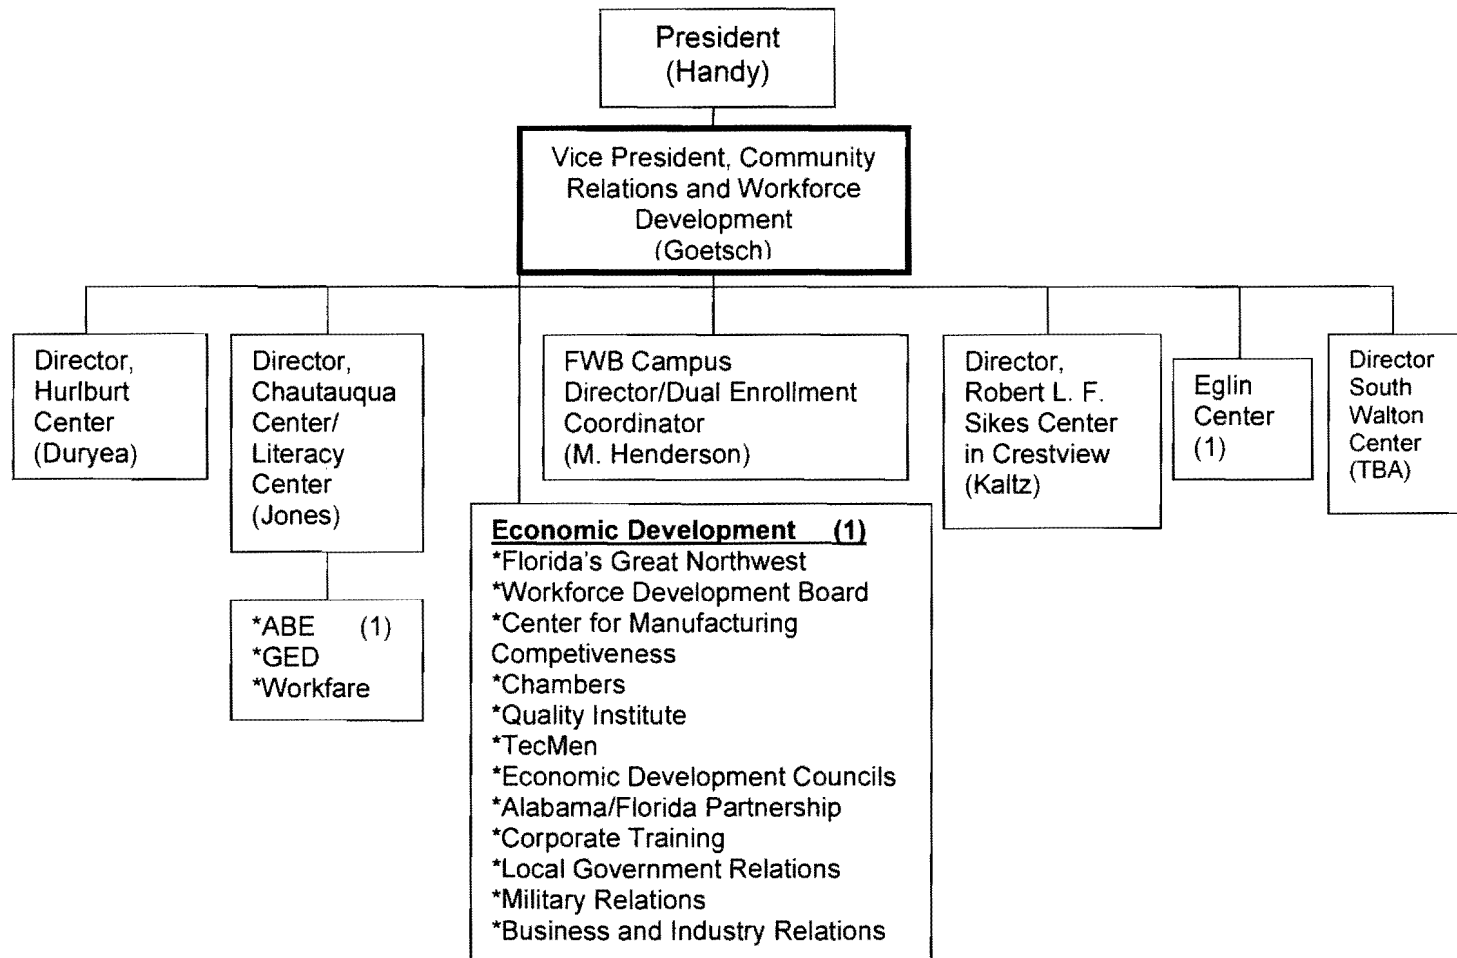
President
(Handy)

Vice President, Community Relations and Workforce Development
(Goetsch)

Director, Hurlburt Center (Duryea)

Director, Chautauqua Center/ Literacy Center (Jones)

*ABE (1)
*GED
*Workfare

FWB Campus Director/Dual Enrollment Coordinator (M. Henderson)

Economic Development (1)
*Florida's Great Northwest
*Workforce Development Board
*Center for Manufacturing Competiveness
*Chambers
*Quality Institute
*TecMen
*Economic Development Councils
*Alabama/Florida Partnership
*Corporate Training
*Local Government Relations
*Military Relations
*Business and Industry Relations

Director, Robert L. F. Sikes Center in Crestview (Kaltz)

Eglin Center (1)

Director South Walton Center (TBA)